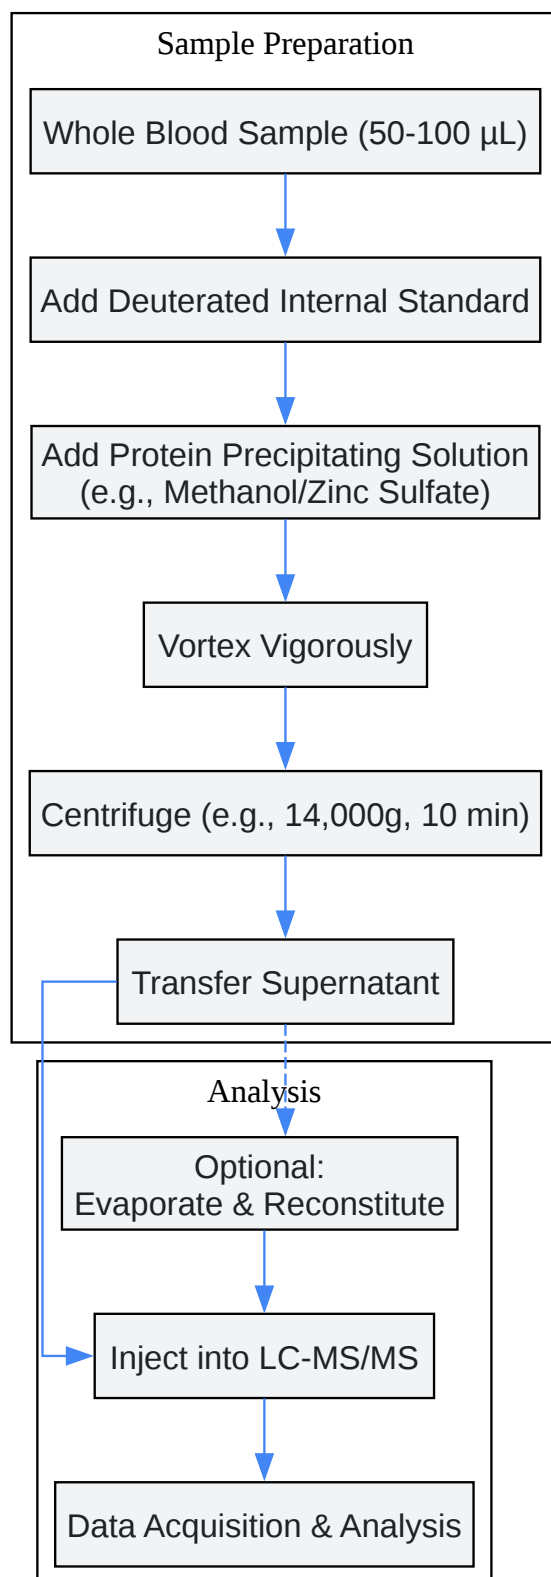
Sample Preparation

Whole Blood Sample (50-100 µL)

Add Deuterated Internal Standard

Add Protein Precipitating Solution (e.g., Methanol/Zinc Sulfate)

Vortex Vigorously

Centrifuge (e.g., 14,000g, 10 min)

Transfer Supernatant

Analysis

Optional: Evaporate & Reconstitute

Inject into LC-MS/MS

Data Acquisition & Analysis